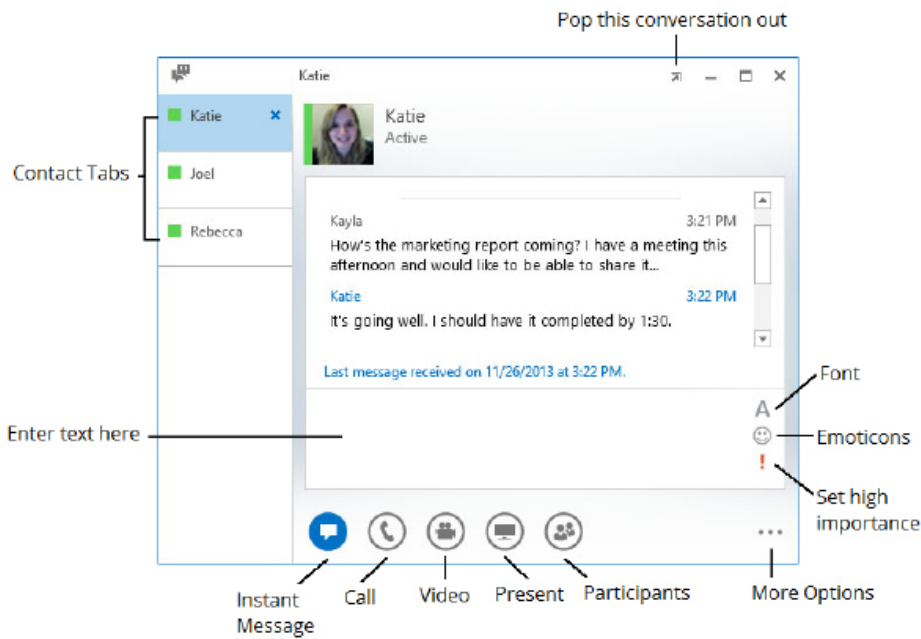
Pop this conversation out

Katie

Katie

Joel

Rebecca

Contact Tabs

Katie
Active

Kayla 3:21 PM
How's the marketing report coming? I have a meeting this afternoon and would like to be able to share it...

Katie 3:22 PM
It's going well. I should have it completed by 1:30.

Last message received on 11/26/2013 at 3:22 PM.

Enter text here

A

!

Font

Emoticons

Set high importance

...

Instant Message

Call

Video

Present

Participants

More Options